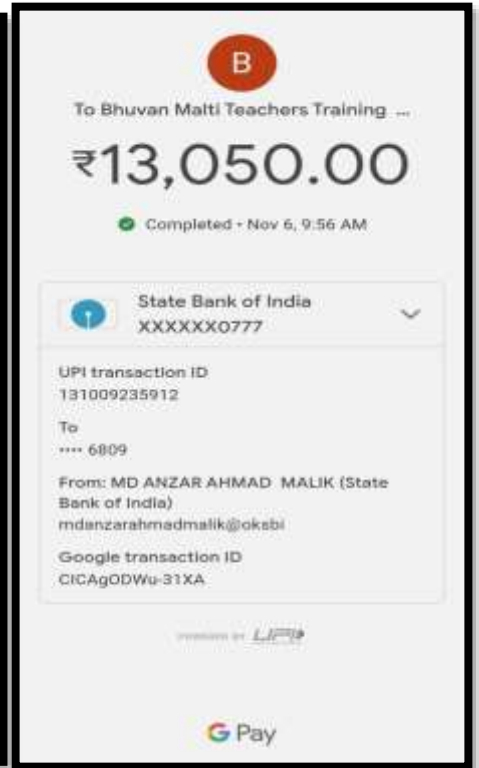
B

To Bhuvan Malti Teachers Training ...

₹13,050.00

Completed • Nov 6, 9:56 AM

State Bank of India
XXXXXX0777

UPI transaction ID
131009235912

To
•••• 6809

From: MD ANZAR AHMAD MALIK (State Bank of India)
mdanzarahmadmalik@oksbi

Google transaction ID
CICAgODWu-31XA

POWERED BY UPI

G Pay